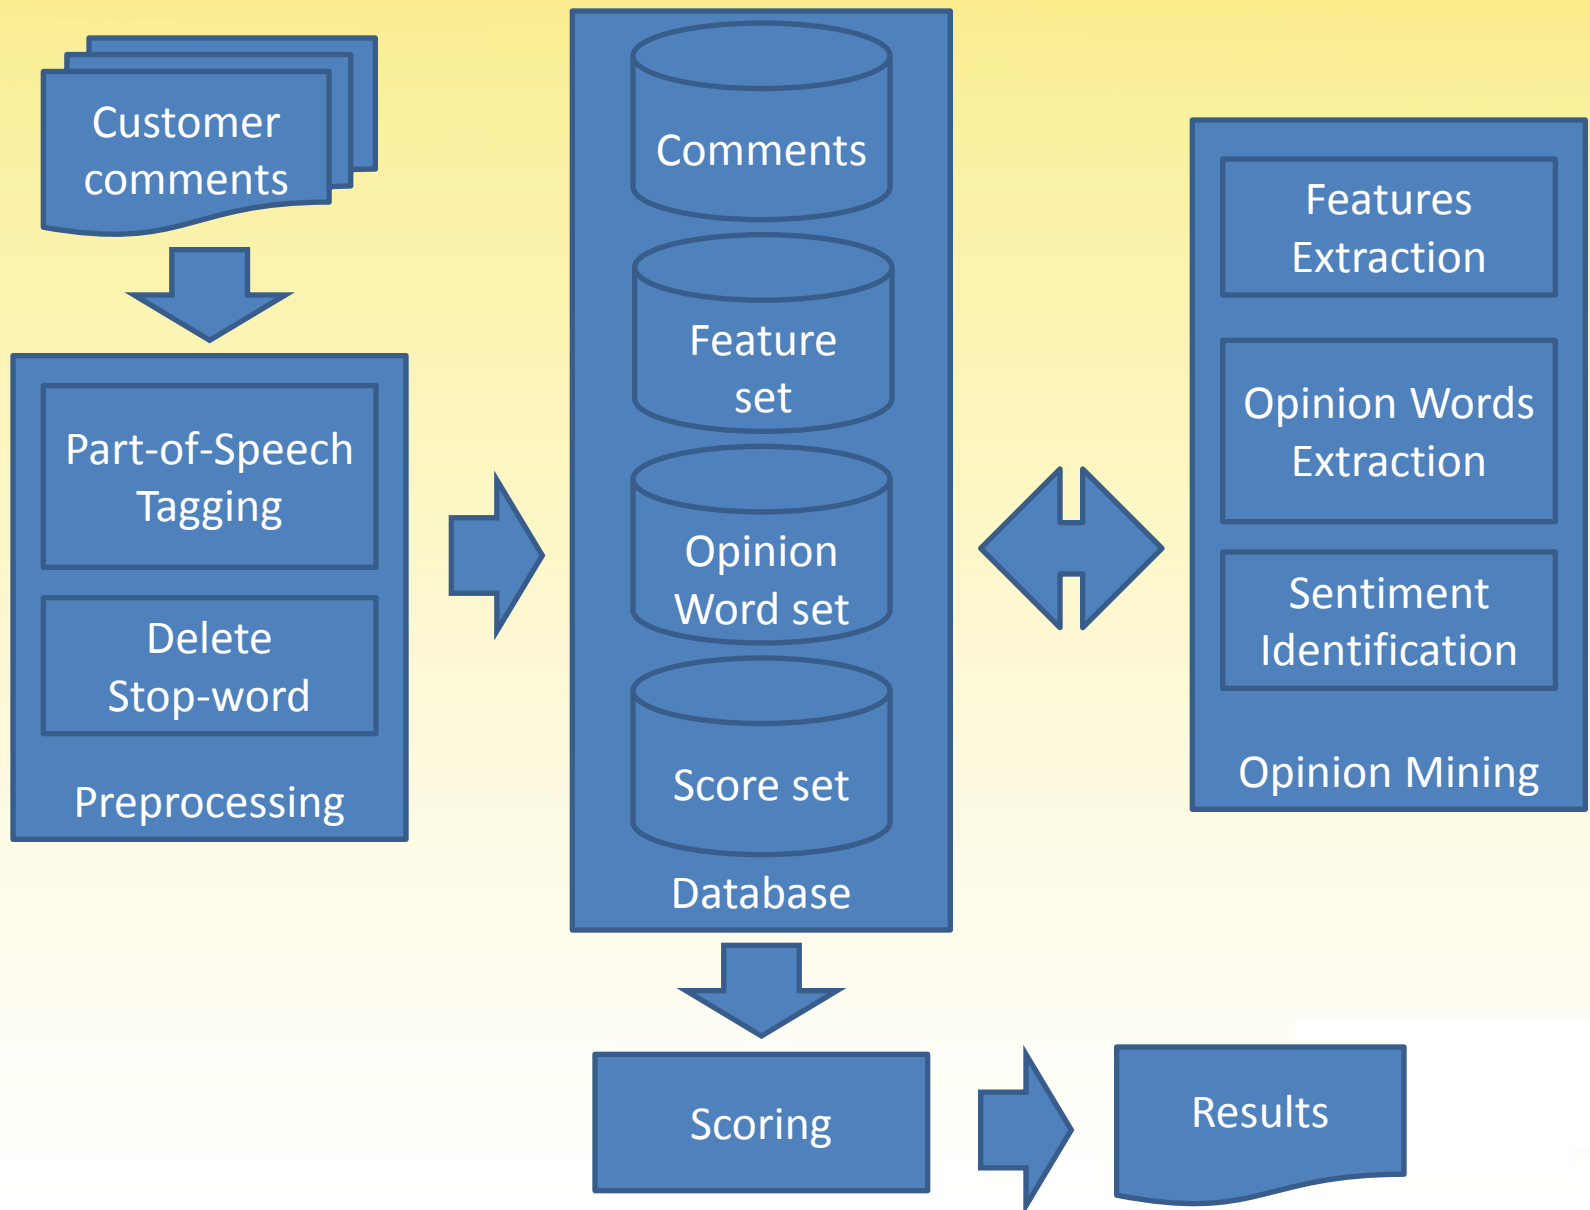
Customer comments

Part-of-Speech Tagging

Delete Stop-word

Preprocessing

Comments

Feature set

Opinion Word set

Score set

Database

Features Extraction

Opinion Words Extraction

Sentiment Identification

Opinion Mining

Scoring

Results